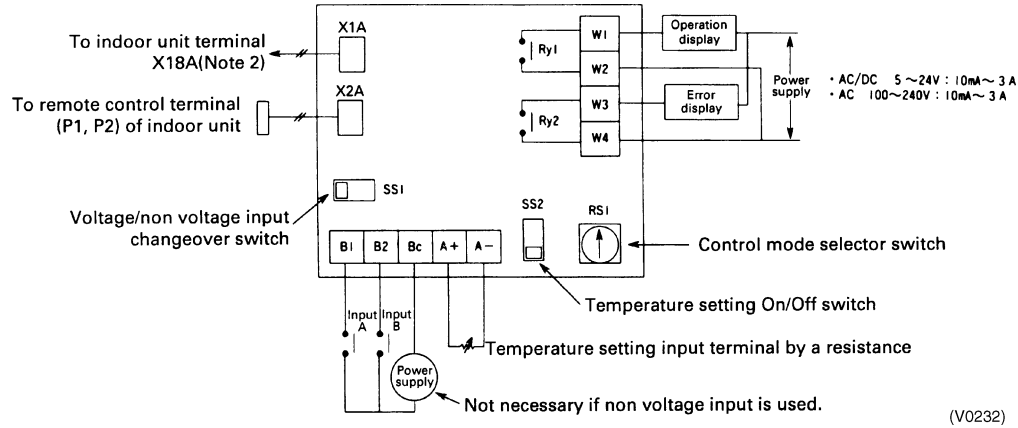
To indoor unit terminal X18A(Note 2)

To remote control terminal (P1, P2) of indoor unit

X1A

X2A

Ry1

Ry2

W1

W2

W3

W4

Operation display

Error display

Power supply

• AC/DC 5 ~24V : 10mA ~ 3 A
• AC 100~240V : 10mA ~ 3 A

SS1

Voltage/non voltage input changeover switch

B1

B2

Bc

A+

A−

SS2

RS1

Control mode selector switch

Temperature setting On/Off switch

Input A

Input B

Temperature setting input terminal by a resistance

Power supply

Not necessary if non voltage input is used.

(V0232)